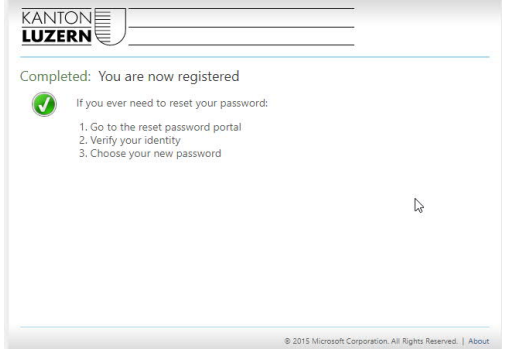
KANTON
LUZERN

Completed: You are now registered

If you ever need to reset your password:

1. Go to the reset password portal
2. Verify your identity
3. Choose your new password

© 2015 Microsoft Corporation. All Rights Reserved. | About